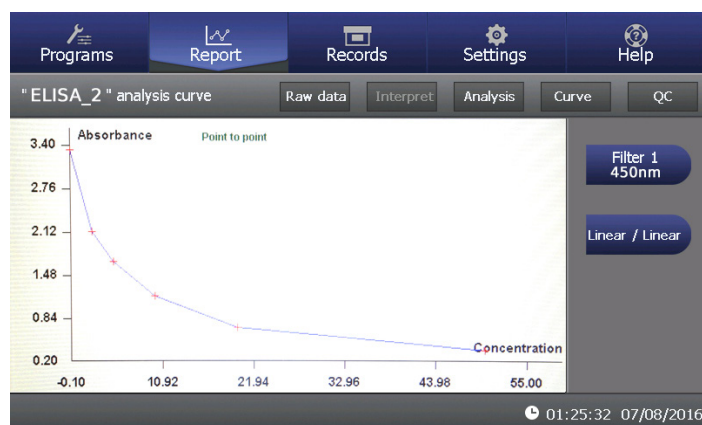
Programs
Report
Records
Settings
Help

" ELISA_2 " analysis curve
Raw data
Interpret
Analysis
Curve
QC

Absorbance
Point to point
3.40
2.76
2.12
1.48
0.84
0.20
-0.10
10.92
21.94
32.96
43.98
55.00
Concentration

Filter 1
450nm
Linear / Linear

01:25:32 07/08/2016